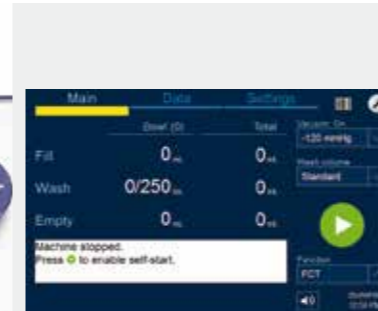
Main Data Settings

Bowl (0) Total

Fill $0_{ml}$ $0_{ml}$

Wash $0/250_{ml}$ $0_{ml}$

Empty $0_{ml}$ $0_{ml}$

Machine stopped.
Press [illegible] to enable self-start.

Vacuum: On
-120 mmHg

Wash volume
Standard

Function
FCT